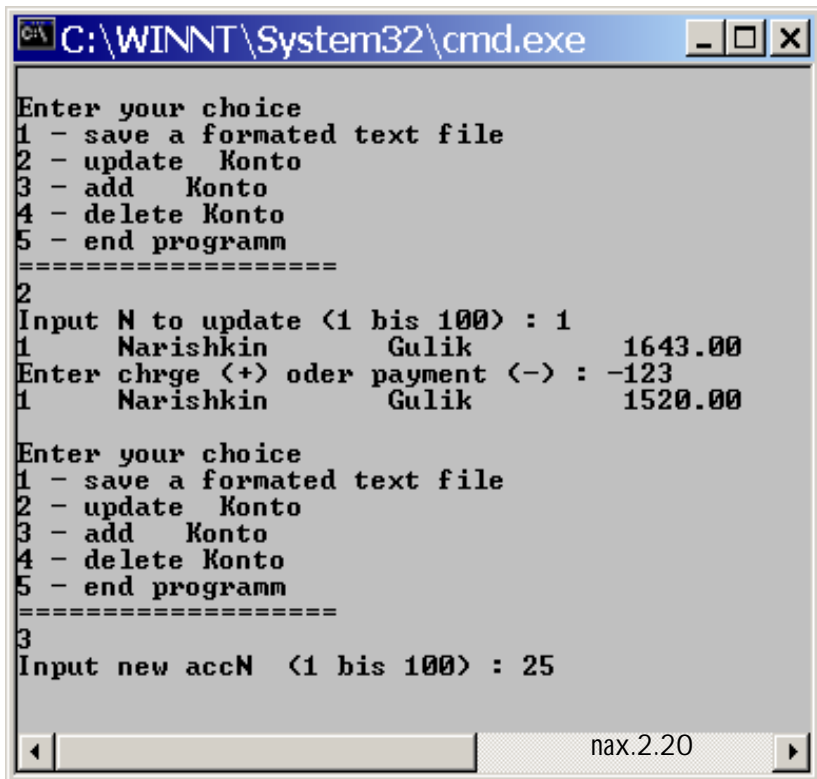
C:\WINNT\System32\cmd.exe

Enter your choice
1 - save a formated text file
2 - update  Konto
3 - add   Konto
4 - delete Konto
5 - end programm
===================
2
Input N to update (1 bis 100) : 1
1      Narishkin        Gulik             1643.00
Enter chrge (+) oder payment (-) : -123
1      Narishkin        Gulik             1520.00

Enter your choice
1 - save a formated text file
2 - update  Konto
3 - add   Konto
4 - delete Konto
5 - end programm
===================
3
Input new accN  (1 bis 100) : 25

nax.2.20